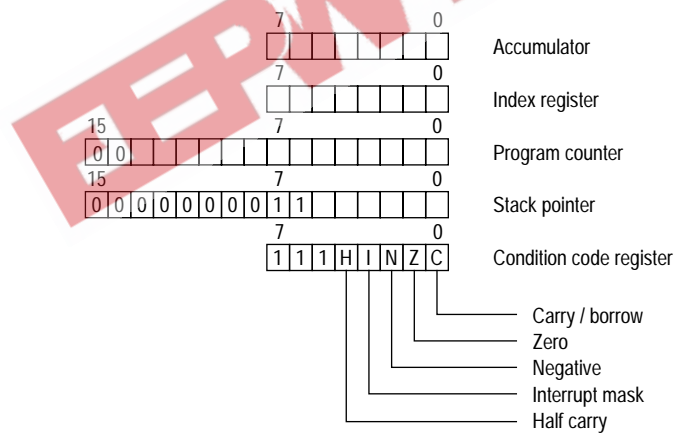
7 0
Accumulator

7 0
Index register

15 7 0
0 0
Program counter

15 7 0
0 0 0 0 0 0 0 0 1 1
Stack pointer

7 0
1 1 1 H I N Z C
Condition code register

Carry / borrow
Zero
Negative
Interrupt mask
Half carry